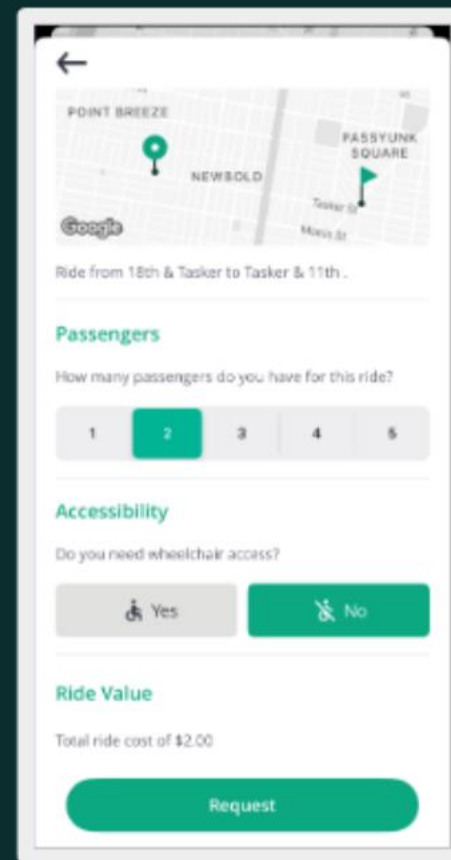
←

POINT BREEZE

PASSYUNK SQUARE

NEWBOLD

Tasker St

Morris St

Google

Ride from 18th & Tasker to Tasker & 11th .

Passengers

How many passengers do you have for this ride?

| 1 | 2 | 3 | 4 | 5 |
|---|---|---|---|---|

Accessibility

Do you need wheelchair access?

Yes

No

Ride Value

Total ride cost of $2.00

Request